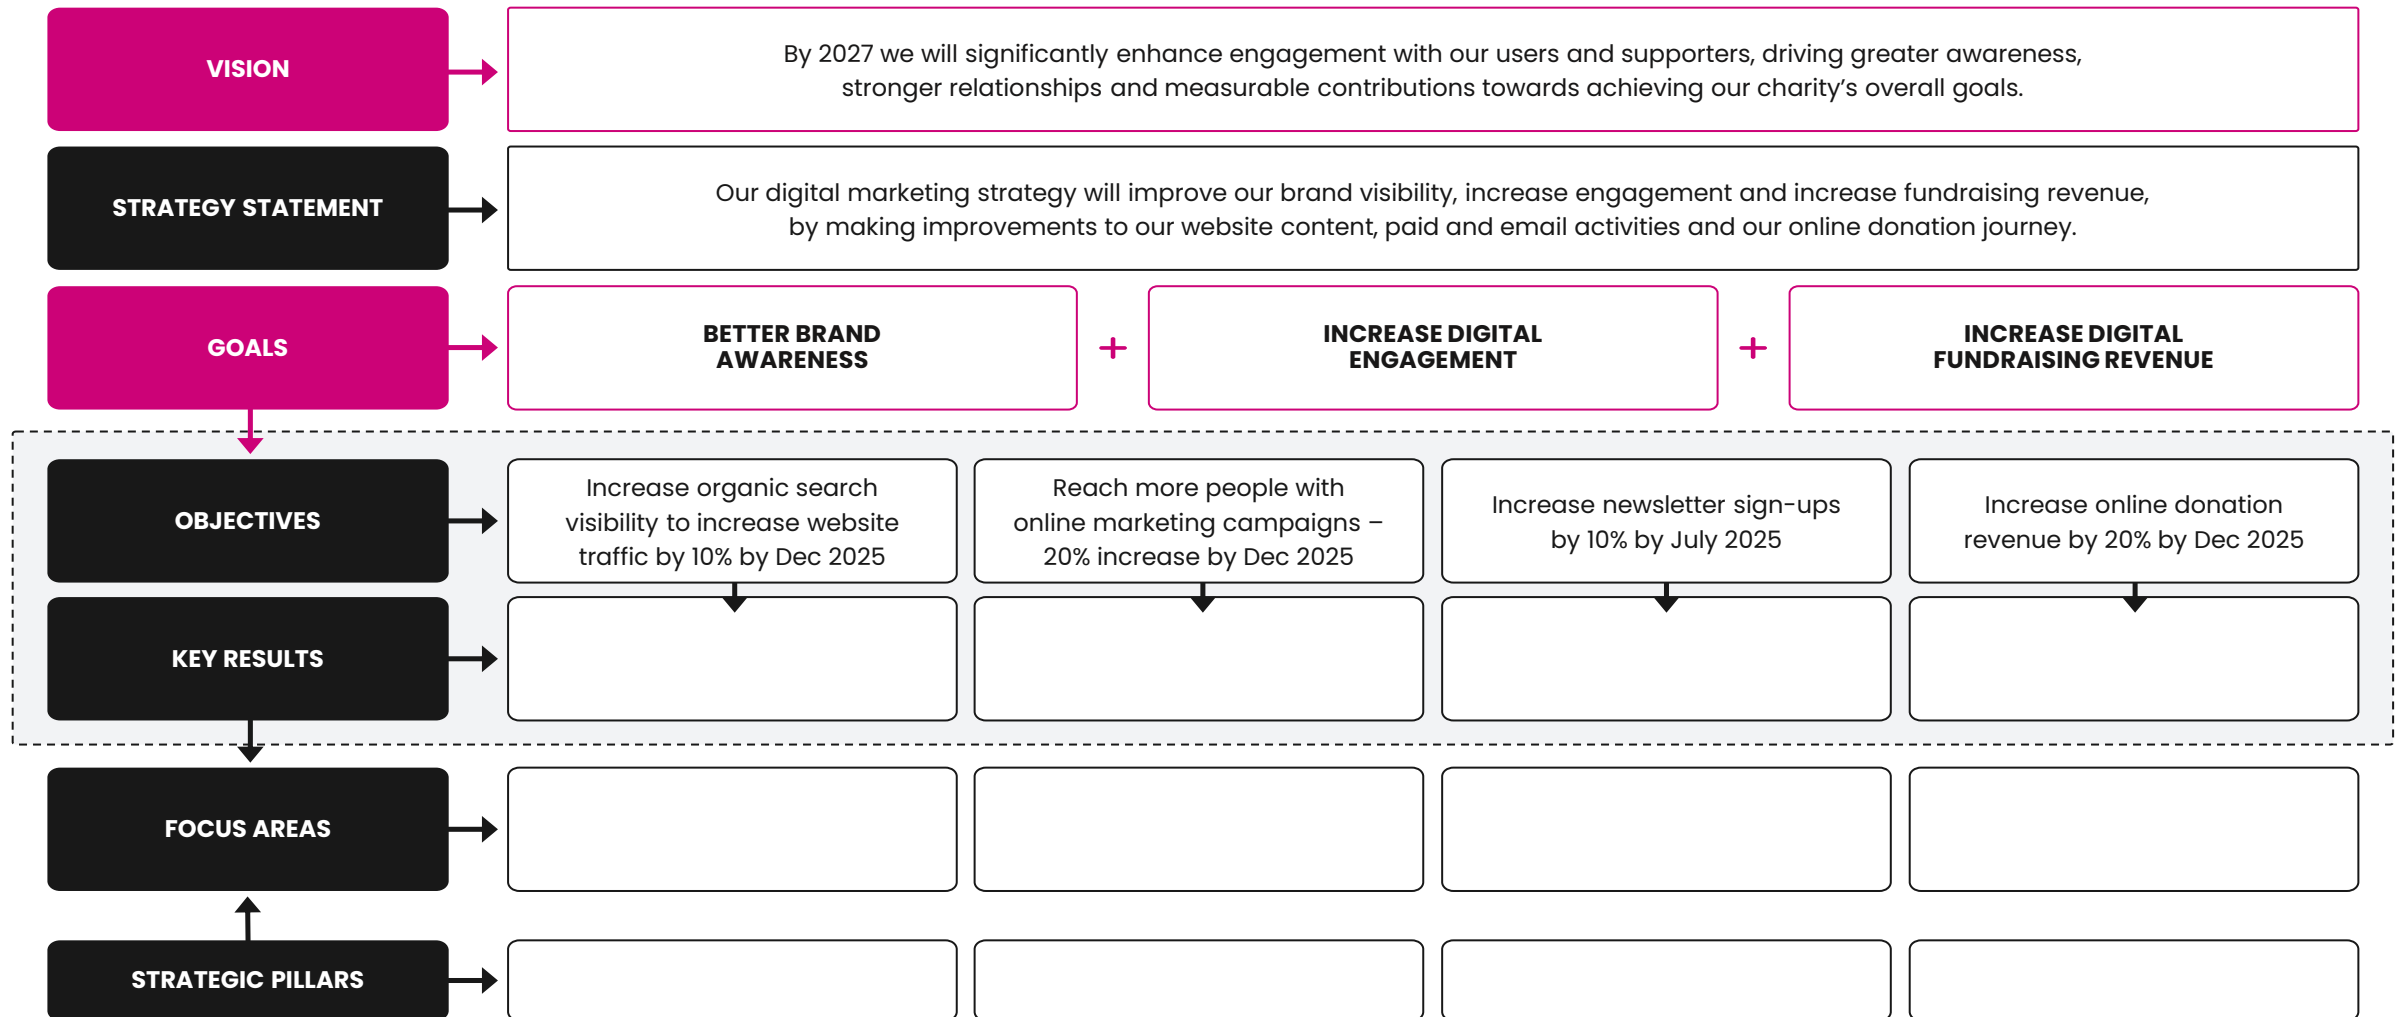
VISION

By 2027 we will significantly enhance engagement with our users and supporters, driving greater awareness, stronger relationships and measurable contributions towards achieving our charity's overall goals.

STRATEGY STATEMENT

Our digital marketing strategy will improve our brand visibility, increase engagement and increase fundraising revenue, by making improvements to our website content, paid and email activities and our online donation journey.

GOALS

BETTER BRAND AWARENESS

+

INCREASE DIGITAL ENGAGEMENT

+

INCREASE DIGITAL FUNDRAISING REVENUE

OBJECTIVES

Increase organic search visibility to increase website traffic by 10% by Dec 2025

Reach more people with online marketing campaigns – 20% increase by Dec 2025

Increase newsletter sign-ups by 10% by July 2025

Increase online donation revenue by 20% by Dec 2025

KEY RESULTS

FOCUS AREAS

STRATEGIC PILLARS